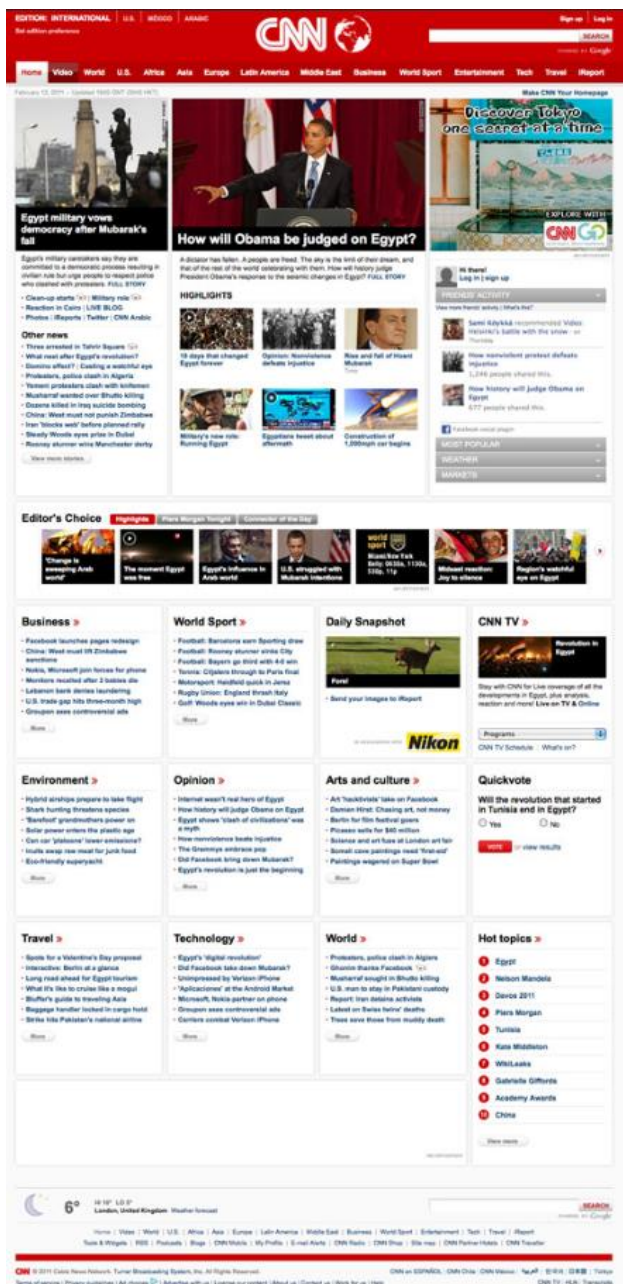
EDITION: INTERNATIONAL | U.S. | MÉXICO | ARABIC
Set edition preference

CNN

Sign up | Log in
SEARCH
POWERED BY Google

Home | Video | World | U.S. | Africa | Asia | Europe | Latin America | Middle East | Business | World Sport | Entertainment | Tech | Travel | iReport

February 12, 2011 -- Updated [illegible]
Make CNN Your Homepage

Egypt military vows democracy after Mubarak's fall

Egypt's military caretakers say they are committed to a democratic process resulting in civilian rule but urge people to respect police who clashed with protesters. FULL STORY

• Clean-up starts | Military role
• Reaction in Cairo | LIVE BLOG
• Photos | iReports | Twitter | CNN Arabic

Other news
• Three arrested in Tahrir Square
• What next after Egypt's revolution?
• Domino effect? | Casting a watchful eye
• Protesters, police clash in Algeria
• Yemeni protesters clash with loyalists
• Musharraf wanted over Bhutto killing
• Dozens killed in Iraq suicide bombing
• China: West must not punish Zimbabwe
• Iran 'blocks web' before planned rally
• Steady Woods eyes prize in Dubai
• Rooney stunner wins Manchester derby

View more stories

How will Obama be judged on Egypt?

A dictator has fallen. A people are freed. The sky is the limit of their dream, and that of the rest of the world celebrating with them. How will history judge President Obama's response to the seismic changes in Egypt? FULL STORY

HIGHLIGHTS
18 days that changed Egypt forever
Opinion: Nonviolence defeats injustice
Rise and fall of Hosni Mubarak
Military's new role: Running Egypt
Egyptians tweet about aftermath
Construction of 1,000mph car begins

Discover Tokyo one secret at a time
EXPLORE WITH CNN GO

Hi there!
Log in | sign up
FRIENDS' ACTIVITY
View more friends' activity | What's this?
Sami Köykkä recommended Video: Helsinki's battle with the snow
How nonviolent protest defeats injustice
1,244 people shared this.
How history will judge Obama on Egypt
677 people shared this.
Facebook social plugin
MOST POPULAR
WEATHER
MARKETS

Editor's Choice
Highlights | Piers Morgan Tonight | Connector of the Day
'Change is sweeping Arab world'
The moment Egypt was free
Egypt's influence in Arab world
U.S. struggled with Mubarak intentions
world sport
Mideast reaction: Joy to silence
Region's watchful eye on Egypt

Business »
• Facebook launches pages redesign
• China: West must lift Zimbabwe sanctions
• Nokia, Microsoft join forces for phone
• Monitors recalled after 2 babies die
• Lebanon bank denies laundering
• U.S. trade gap hits three-month high
• Groupon sees controversial ads
More

World Sport »
• Football: Barcelona earn Sporting draw
• Football: Rooney stunner sinks City
• Football: Bayern go third with 4-0 win
• Tennis: Clijsters through to Paris final
• Motorsport: Heidfeld quick in Jerez
• Rugby Union: England thrash Italy
• Golf: Woods eyes win in Dubai Classic
More

Daily Snapshot
Foral
• Send your images to iReport
In association with Nikon

CNN TV »
Revolution in Egypt
Stay with CNN for Live coverage of all the developments in Egypt, plus analysis, reaction and more! Live on TV & Online
Programs
CNN TV Schedule | What's on?

Environment »
• Hybrid airships prepare to take flight
• Shark hunting threatens species
• 'Barefoot' grandmothers power on
• Solar power enters the plastic age
• Can car 'platoons' lower emissions?
• Inuits swap raw meat for junk food
• Eco-friendly superyacht
More

Opinion »
• Internet wasn't real hero of Egypt
• How history will judge Obama on Egypt
• Egypt shows 'clash of civilizations' was a myth
• How nonviolence beats injustice
• The Grammys embrace pop
• Did Facebook bring down Mubarak?
• Egypt's revolution is just the beginning
More

Arts and culture »
• Art 'hacktivists' take on Facebook
• Damien Hirst: Chasing art, not money
• Berlin for film festival goers
• Picasso sells for $40 million
• Science and art fuse at London art fair
• Somali cave paintings need 'first-aid'
• Paintings wagered on Super Bowl
More

Quickvote
Will the revolution that started in Tunisia end in Egypt?
Yes
No
VOTE or view results

Travel »
• Spots for a Valentine's Day proposal
• Interactive: Berlin at a glance
• Long road ahead for Egypt tourism
• What it's like to cruise like a mogul
• Bluffer's guide to traveling Asia
• Baggage handler locked in cargo hold
• Strike hits Pakistan's national airline
More

Technology »
• Egypt's 'digital revolution'
• Did Facebook take down Mubarak?
• Unimpressed by Verizon iPhone
• 'Apilcaciones' at the Android Market
• Microsoft, Nokia partner on phone
• Groupon sees controversial ads
• Carriers combat Verizon iPhone
More

World »
• Protesters, police clash in Algiers
• Ghonim thanks Facebook
• Musharraf sought in Bhutto killing
• U.S. man to stay in Pakistani custody
• Report: Iran detains activists
• Latest on Swiss twins' deaths
• Trees save those from muddy death
More

Hot topics »
1 Egypt
2 Nelson Mandela
3 Davos 2011
4 Piers Morgan
5 Tunisia
6 Kate Middleton
7 WikiLeaks
8 Gabrielle Giffords
9 Academy Awards
10 China
View more

6° Hi 10° Lo 5°
London, United Kingdom Weather forecast

SEARCH
POWERED BY Google

Home | Video | World | U.S. | Africa | Asia | Europe | Latin America | Middle East | Business | World Sport | Entertainment | Tech | Travel | iReport
Tools & Widgets | RSS | Podcasts | Blogs | CNN Mobile | My Profile | E-mail Alerts | CNN Radio | CNN Shop | Site map | CNN Partner Hotels | CNN Traveller

CNN © 2011 Cable News Network. Turner Broadcasting System, Inc. All Rights Reserved.
Terms of service | Privacy guidelines | Ad choices | Advertise with us | License our content | About us | Contact us | Work for us | Help
CNN en ESPAÑOL | CNN Chile | CNN México | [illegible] | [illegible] | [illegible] | Türk
CNN TV | HLN | Transcripts